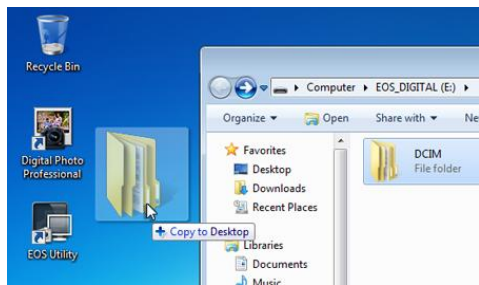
Recycle Bin

Digital Photo Professional

EOS Utility

Computer ▸ EOS_DIGITAL (E:) ▸

Organize ▾ Open Share with ▾ Ne

Favorites
Desktop
Downloads
Recent Places

Libraries
Documents
Music

DCIM
File folder

+ Copy to Desktop